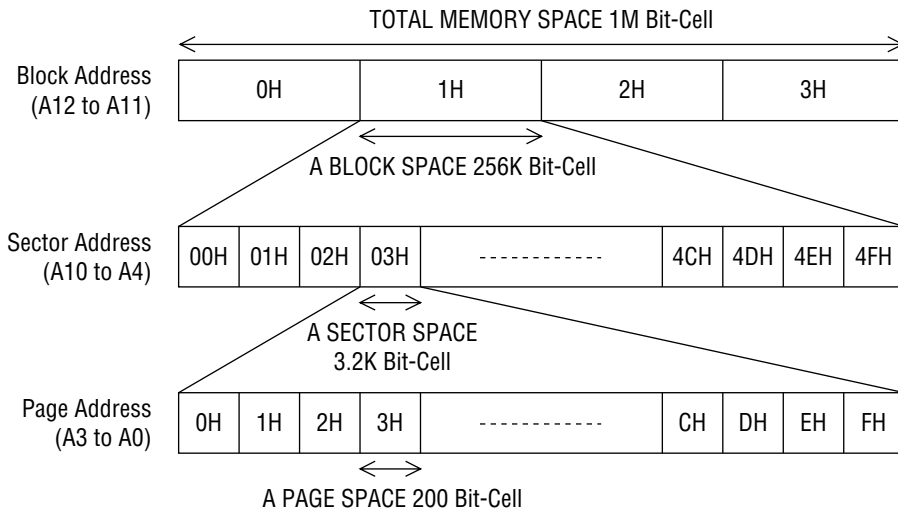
TOTAL MEMORY SPACE 1M Bit-Cell

Block Address (A12 to A11)

| 0H | 1H | 2H | 3H |
|---|---|---|---|

A BLOCK SPACE 256K Bit-Cell

Sector Address (A10 to A4)

| 00H | 01H | 02H | 03H | ------------ | 4CH | 4DH | 4EH | 4FH |
|---|---|---|---|---|---|---|---|---|

A SECTOR SPACE 3.2K Bit-Cell

Page Address (A3 to A0)

| 0H | 1H | 2H | 3H | ------------ | CH | DH | EH | FH |
|---|---|---|---|---|---|---|---|---|

A PAGE SPACE 200 Bit-Cell